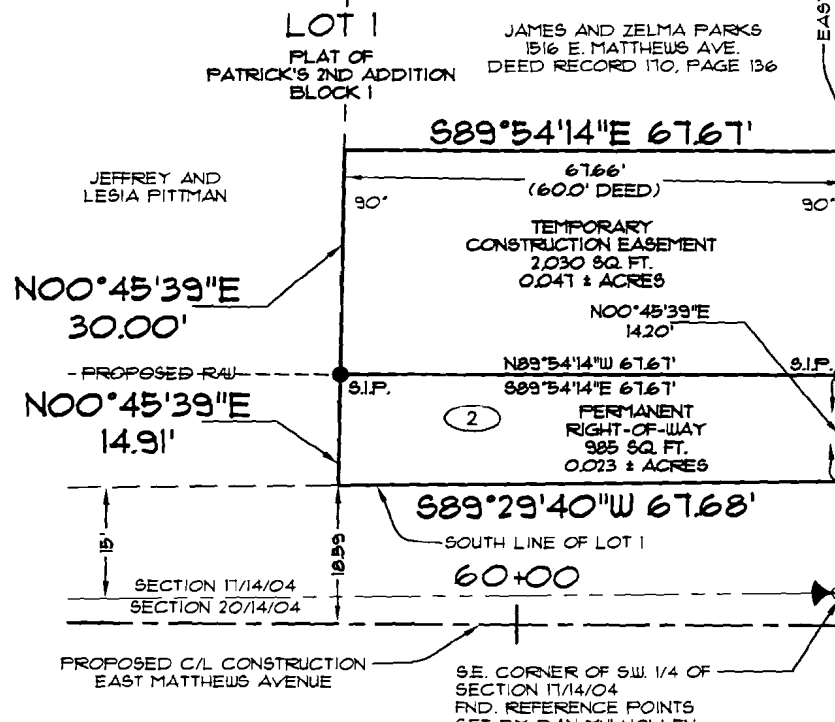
LOT 1

PLAT OF
PATRICK'S 2ND ADDITION
BLOCK 1

JAMES AND ZELMA PARKS
1516 E. MATTHEWS AVE.
DEED RECORD 170, PAGE 136

EAS

S89°54'14"E 67.67'

JEFFREY AND
LESIA PITTMAN

67.66'
(60.0' DEED)

90°

90°

TEMPORARY
CONSTRUCTION EASEMENT
2,030 SQ. FT.
0.047 ± ACRES

N00°45'39"E
30.00'

N00°45'39"E
14.20'

- PROPOSED R/W -

N89°54'14"W 67.67'

S.I.P.

S.I.P.

S89°54'14"E 67.67'

N00°45'39"E
14.91'

2

PERMANENT
RIGHT-OF-WAY
985 SQ. FT.
0.023 ± ACRES

S89°29'40"W 67.68'

15'

18.59

SOUTH LINE OF LOT 1

60+00

SECTION 17/14/04
SECTION 20/14/04

PROPOSED C/L CONSTRUCTION
EAST MATTHEWS AVENUE

S.E. CORNER OF S.W. 1/4 OF
SECTION 17/14/04
FND. REFERENCE POINTS
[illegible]